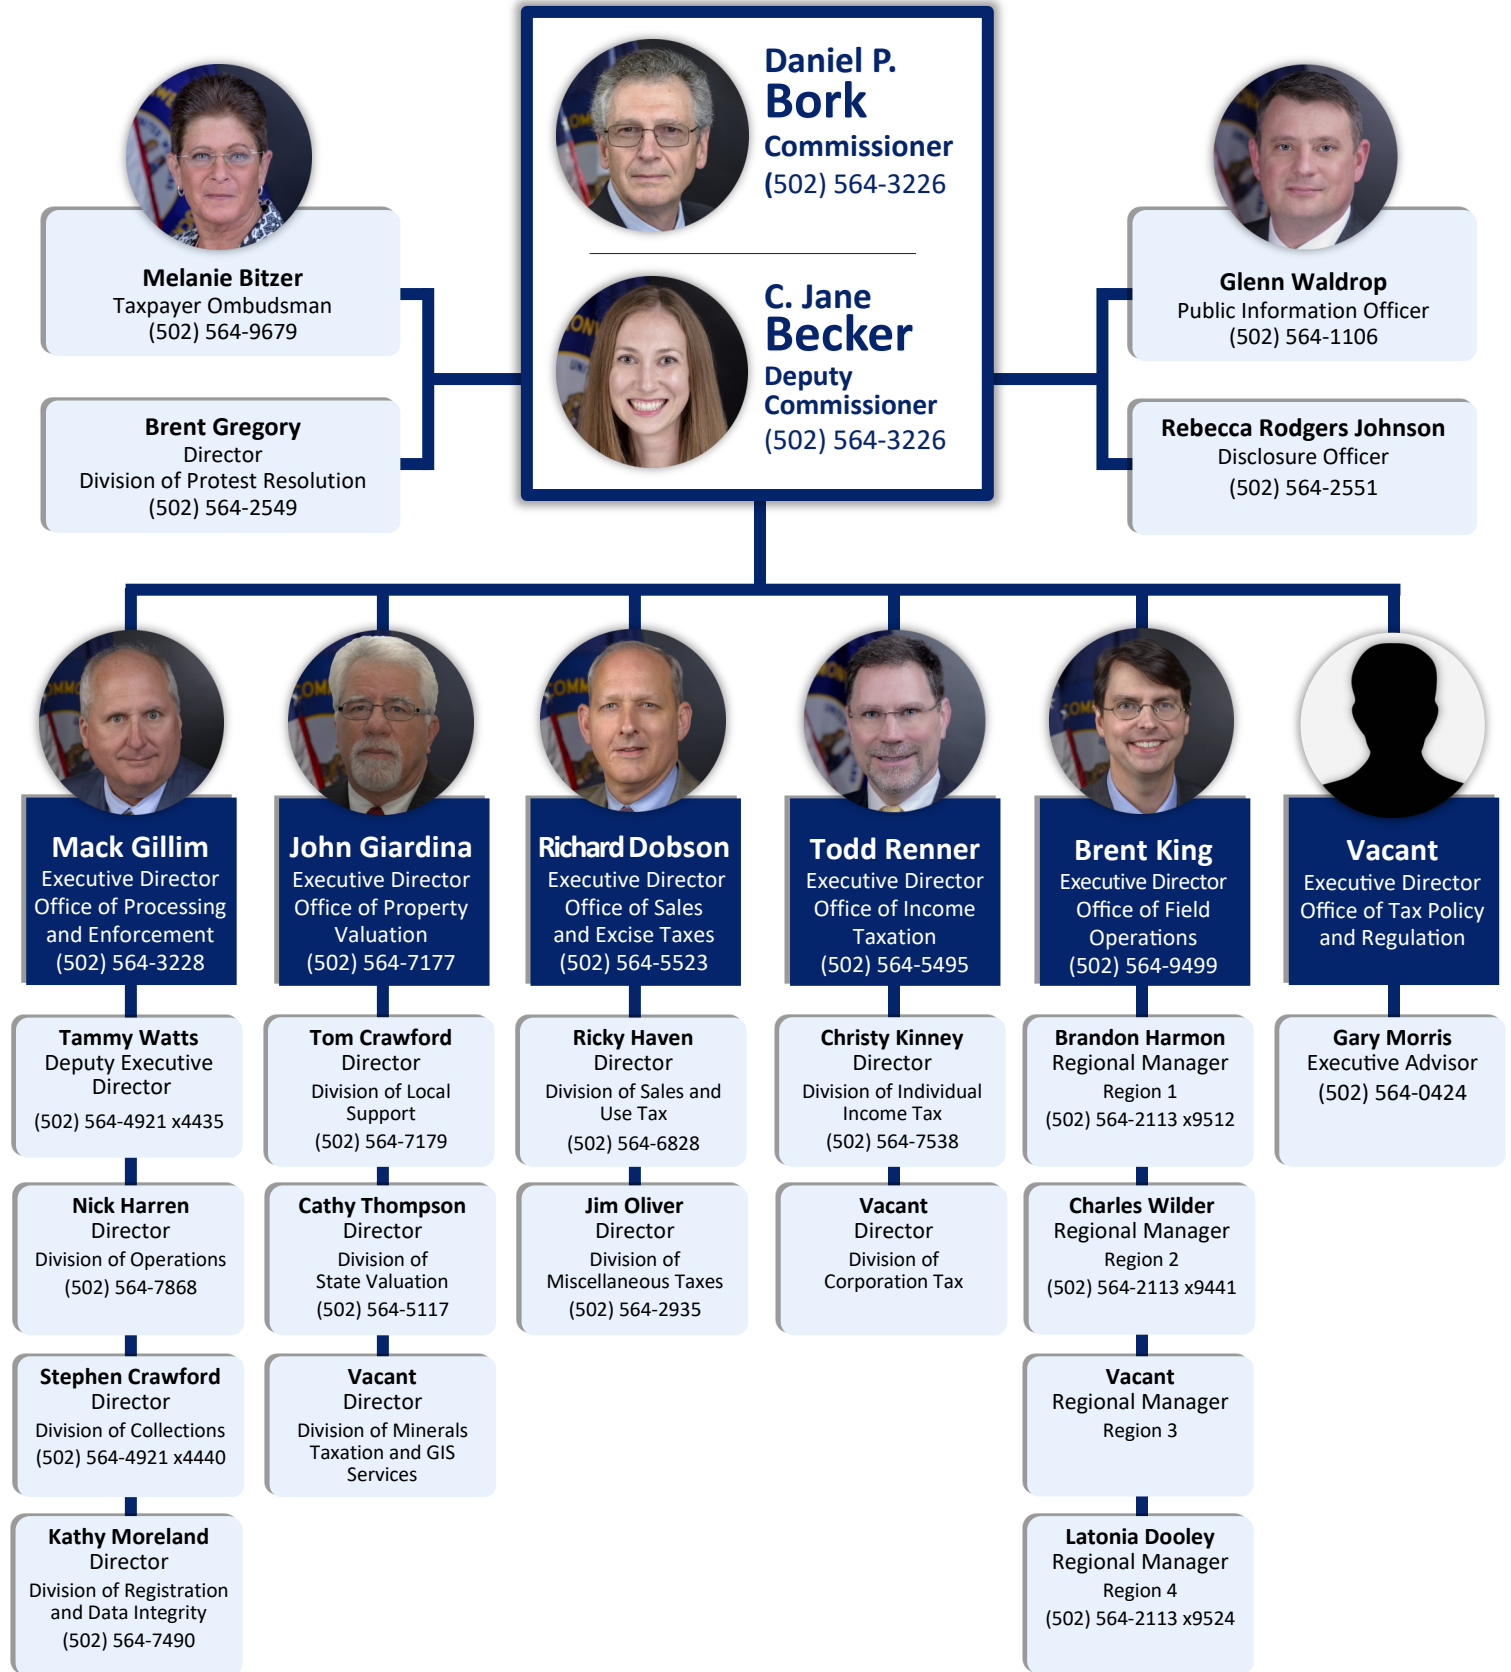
Daniel P. Bork
Commissioner
(502) 564-3226

C. Jane Becker
Deputy Commissioner
(502) 564-3226

Melanie Bitzer
Taxpayer Ombudsman
(502) 564-9679

Brent Gregory
Director
Division of Protest Resolution
(502) 564-2549

Glenn Waldrop
Public Information Officer
(502) 564-1106

Rebecca Rodgers Johnson
Disclosure Officer
(502) 564-2551

Mack Gillim
Executive Director
Office of Processing and Enforcement
(502) 564-3228

Tammy Watts
Deputy Executive Director
(502) 564-4921 x4435

Nick Harren
Director
Division of Operations
(502) 564-7868

Stephen Crawford
Director
Division of Collections
(502) 564-4921 x4440

Kathy Moreland
Director
Division of Registration and Data Integrity
(502) 564-7490

John Giardina
Executive Director
Office of Property Valuation
(502) 564-7177

Tom Crawford
Director
Division of Local Support
(502) 564-7179

Cathy Thompson
Director
Division of State Valuation
(502) 564-5117

Vacant
Director
Division of Minerals Taxation and GIS Services

Richard Dobson
Executive Director
Office of Sales and Excise Taxes
(502) 564-5523

Ricky Haven
Director
Division of Sales and Use Tax
(502) 564-6828

Jim Oliver
Director
Division of Miscellaneous Taxes
(502) 564-2935

Todd Renner
Executive Director
Office of Income Taxation
(502) 564-5495

Christy Kinney
Director
Division of Individual Income Tax
(502) 564-7538

Vacant
Director
Division of Corporation Tax

Brent King
Executive Director
Office of Field Operations
(502) 564-9499

Brandon Harmon
Regional Manager
Region 1
(502) 564-2113 x9512

Charles Wilder
Regional Manager
Region 2
(502) 564-2113 x9441

Vacant
Regional Manager
Region 3

Latonia Dooley
Regional Manager
Region 4
(502) 564-2113 x9524

Vacant
Executive Director
Office of Tax Policy and Regulation

Gary Morris
Executive Advisor
(502) 564-0424